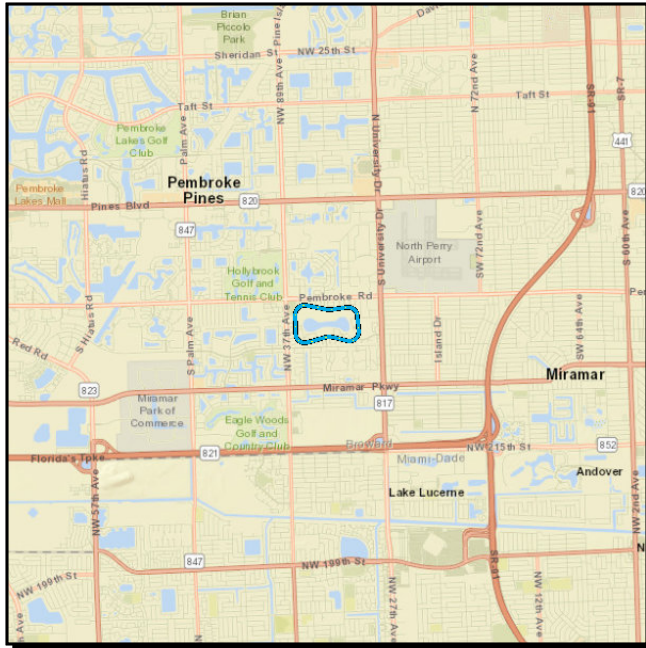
Brian Piccolo Park
Sheridan St
NW 25th St
Taft St
Taft St
Pembroke Lakes Golf Club
Hiatus Rd
Palm Ave
NW 89th Ave
Pine Isl
N University Dr
N 72nd Ave
441
Pembroke Pines
Pembroke Lakes Mall
Pines Blvd
820
820
847
North Perry Airport
SW 72nd Ave
S 60th Ave
Hollybrook Golf and Tennis Club
Pembroke Rd
Pem
Red Rd
S Hiatus Rd
S Palm Ave
NW 37th Ave
S University Dr
Island Dr
SW 64th Ave
Miramar
823
Miramar Pkwy
817
Miramar Park of Commerce
Eagle Woods Golf and Country Club
Broward
NW 215th St
852
Florida's Tpke
821
Miami-Dade
Andover
NW 57th Ave
Lake Lucerne
N 2nd Ave
847
NW 199th St
NW 199th St
NW 27th Ave
NW 12th Ave
SR-7
SR-91